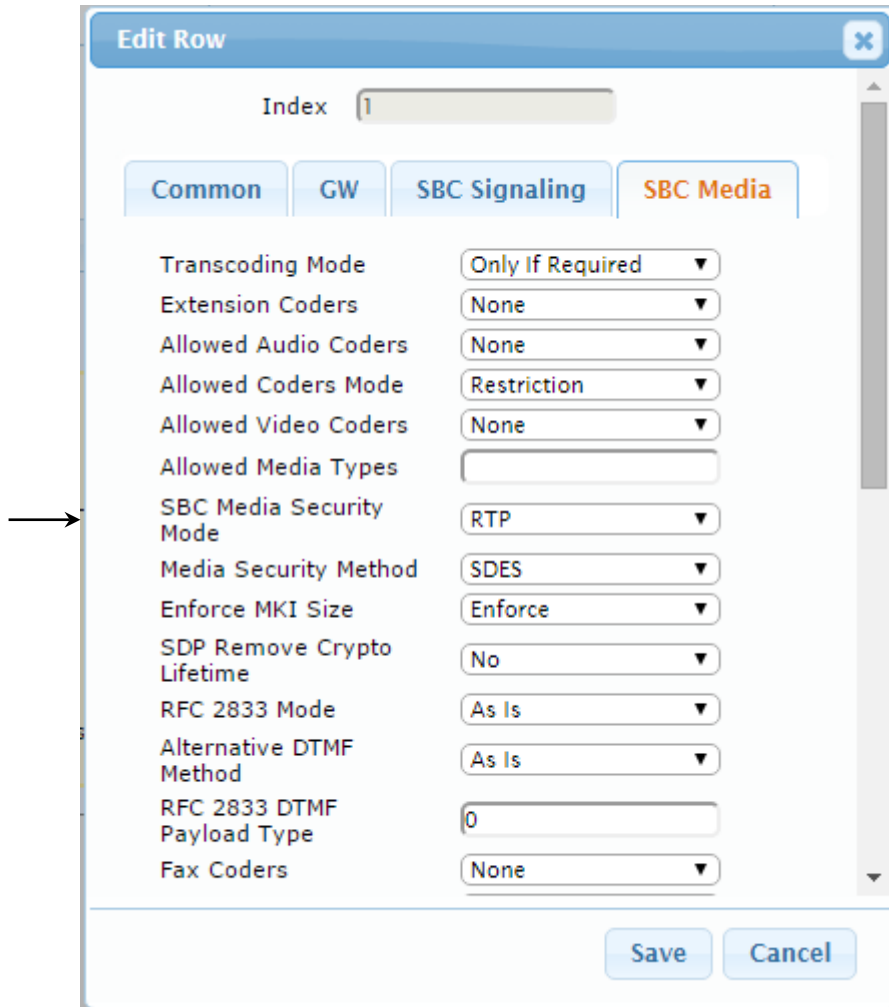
Edit Row

Index 1

Common GW SBC Signaling SBC Media

| | |
|---|---|
| Transcoding Mode | Only If Required |
| Extension Coders | None |
| Allowed Audio Coders | None |
| Allowed Coders Mode | Restriction |
| Allowed Video Coders | None |
| Allowed Media Types | |
| SBC Media Security Mode | RTP |
| Media Security Method | SDES |
| Enforce MKI Size | Enforce |
| SDP Remove Crypto Lifetime | No |
| RFC 2833 Mode | As Is |
| Alternative DTMF Method | As Is |
| RFC 2833 DTMF Payload Type | 0 |
| Fax Coders | None |

Save Cancel